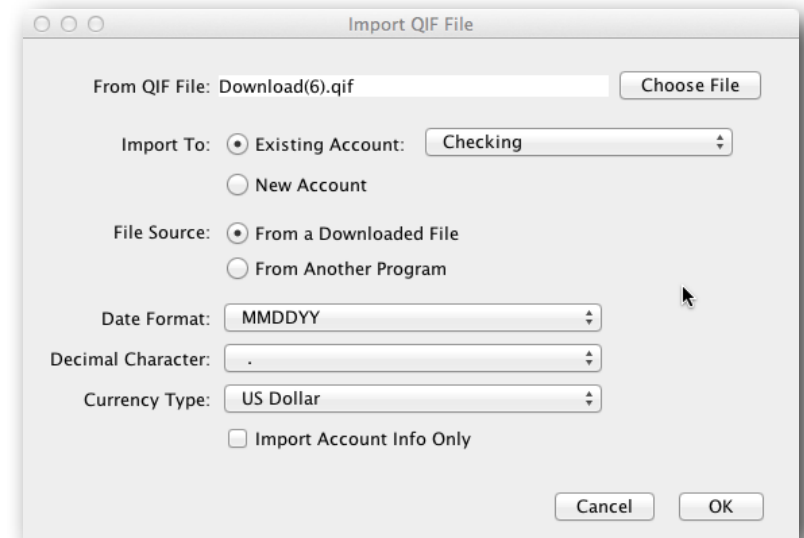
Import QIF File

From QIF File: Download(6).qif

Choose File

Import To: Existing Account: Checking

New Account

File Source: From a Downloaded File

From Another Program

Date Format: MMDDYY

Decimal Character: .

Currency Type: US Dollar

Import Account Info Only

Cancel

OK